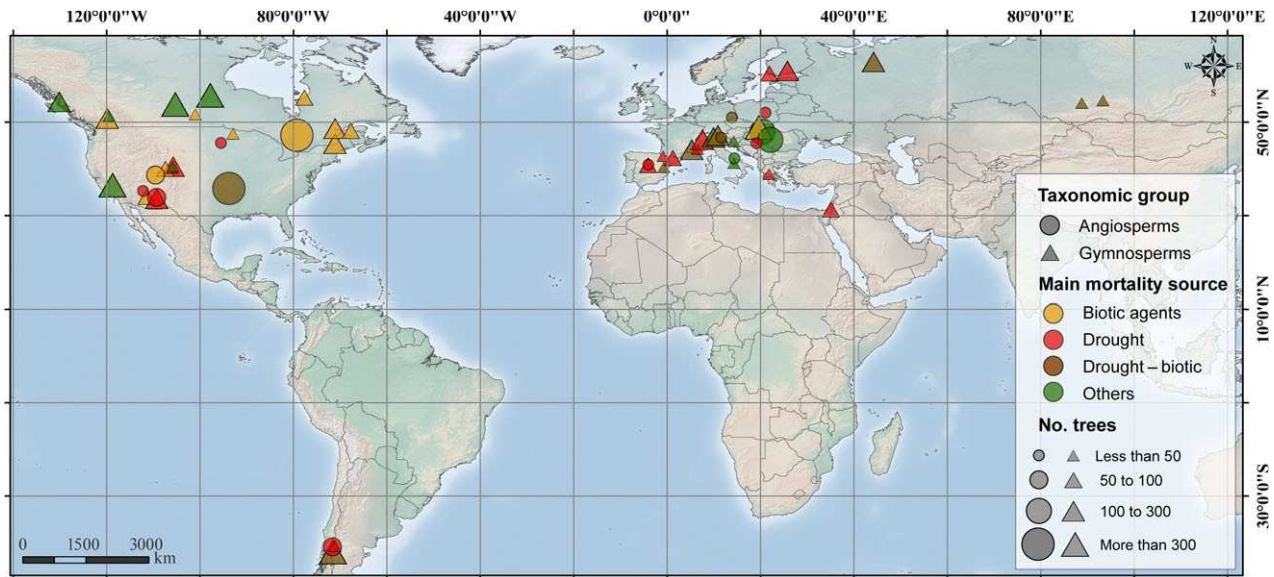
120°0'0"W 80°0'0"W 40°0'0"W 0°0'0" 40°0'0"E 80°0'0"E 120°0'0"E

50°0'0"N
10°0'0"N
30°0'0"S

N
W E
S

Taxonomic group
Angiosperms
Gymnosperms
Main mortality source
Biotic agents
Drought
Drought – biotic
Others
No. trees
Less than 50
50 to 100
100 to 300
More than 300

0 1500 3000 km